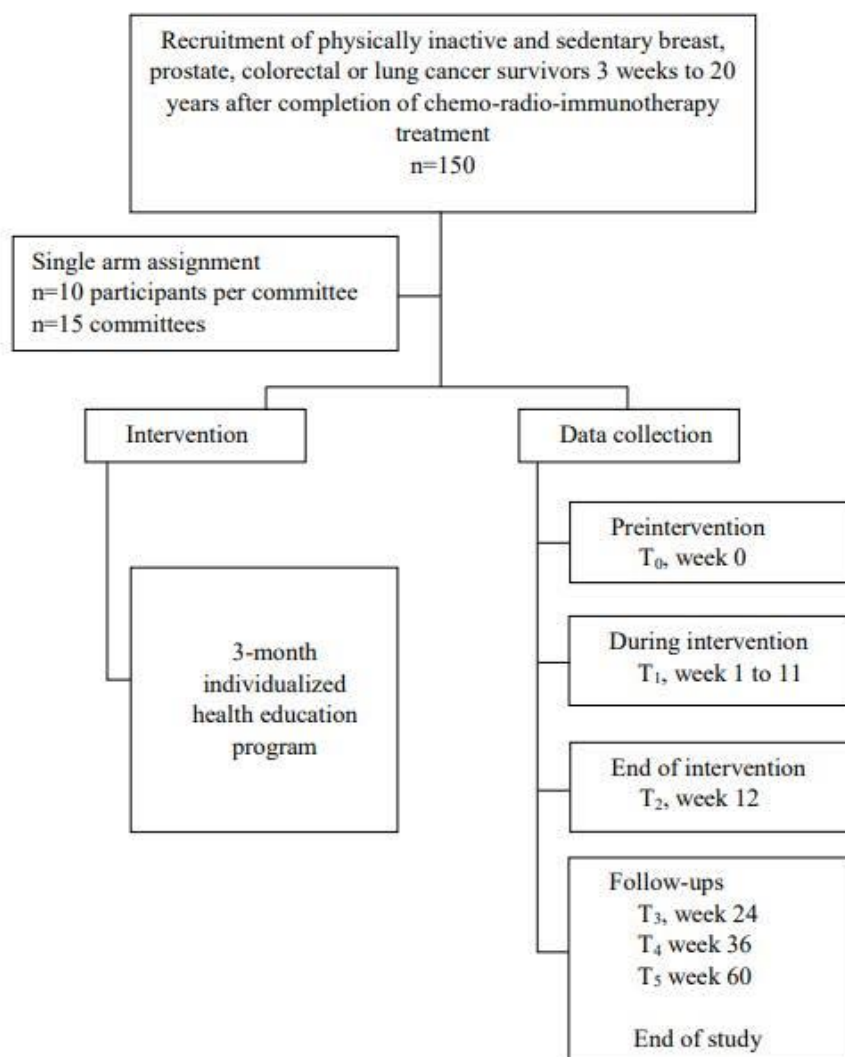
Recruitment of physically inactive and sedentary breast, prostate, colorectal or lung cancer survivors 3 weeks to 20 years after completion of chemo-radio-immunotherapy treatment
n=150

Single arm assignment
n=10 participants per committee
n=15 committees

Intervention

3-month individualized health education program

Data collection

Preintervention
$T_0$, week 0

During intervention
$T_1$, week 1 to 11

End of intervention
$T_2$, week 12

Follow-ups
$T_3$, week 24
$T_4$ week 36
$T_5$ week 60

End of study